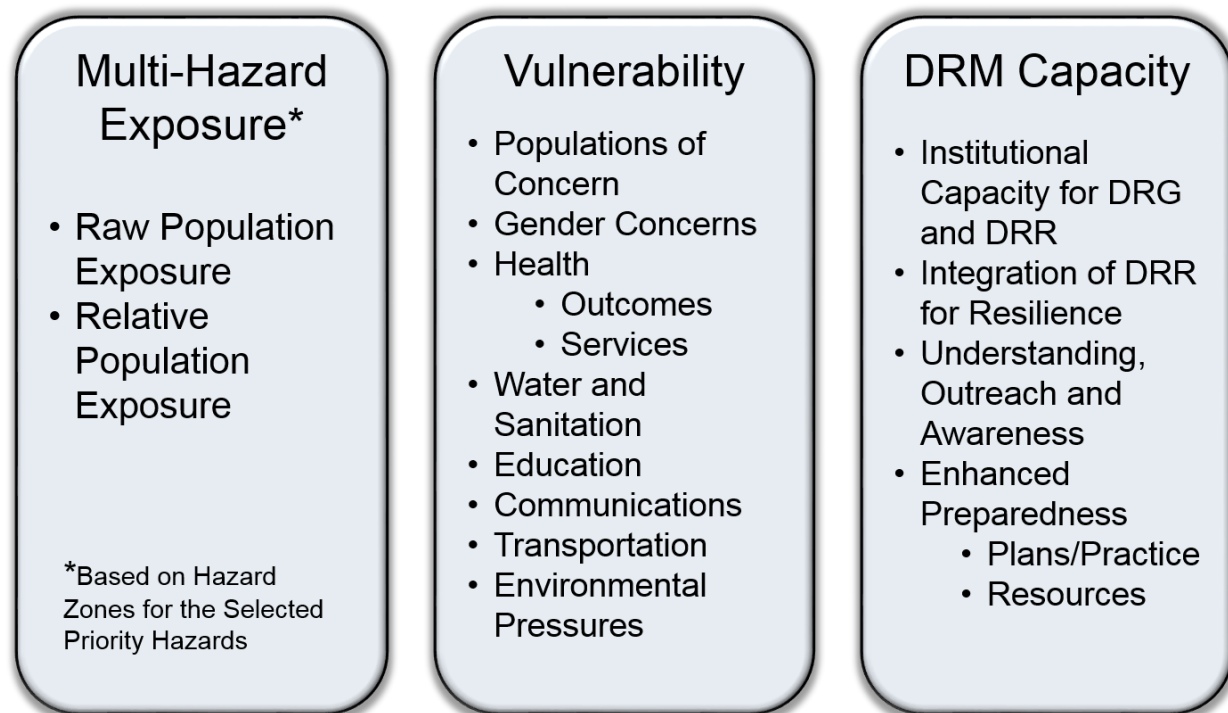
Multi-Hazard Exposure*

• Raw Population Exposure
• Relative Population Exposure

*Based on Hazard Zones for the Selected Priority Hazards

Vulnerability

• Populations of Concern
• Gender Concerns
• Health
  • Outcomes
  • Services
• Water and Sanitation
• Education
• Communications
• Transportation
• Environmental Pressures

DRM Capacity

• Institutional Capacity for DRG and DRR
• Integration of DRR for Resilience
• Understanding, Outreach and Awareness
• Enhanced Preparedness
  • Plans/Practice
  • Resources